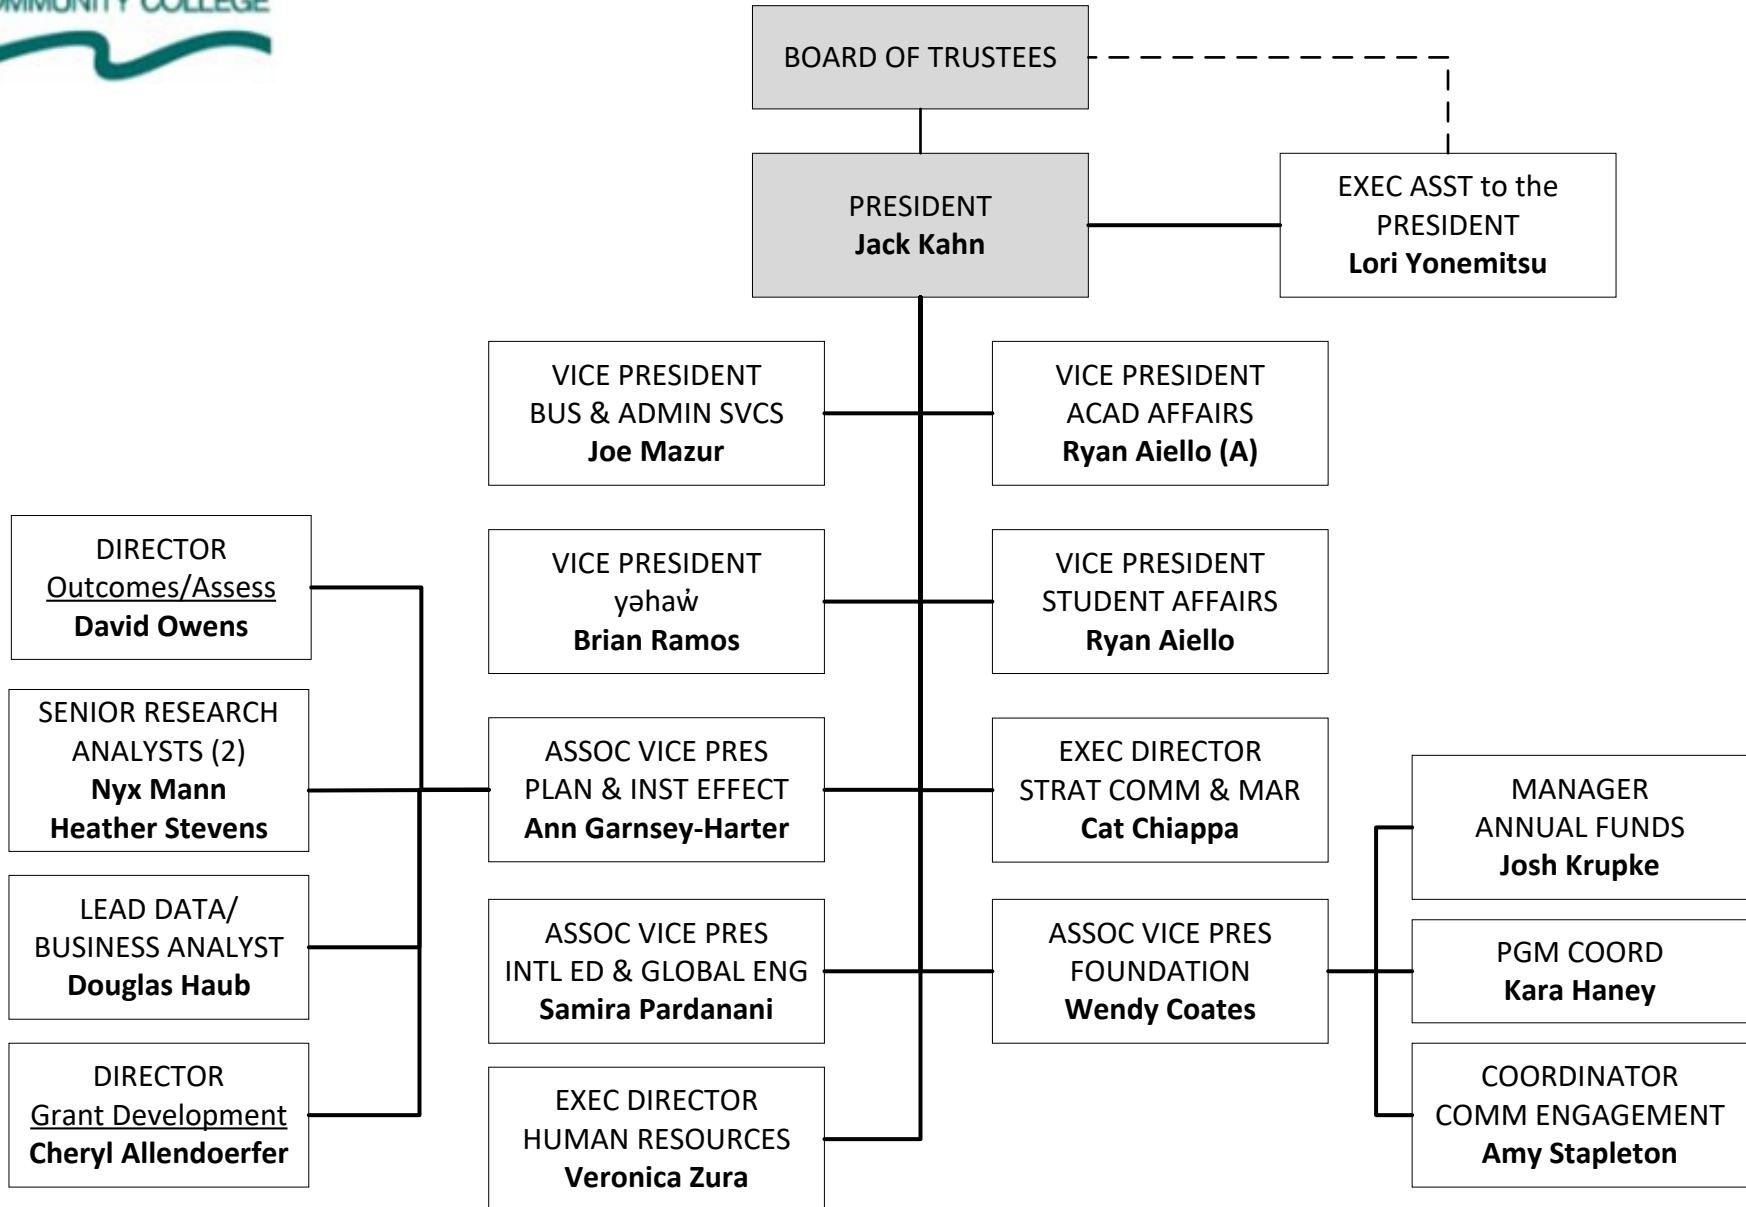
MMUNITY COLLEGE

BOARD OF TRUSTEES

PRESIDENT
**Jack Kahn**

EXEC ASST to the PRESIDENT
**Lori Yonemitsu**

VICE PRESIDENT
BUS & ADMIN SVCS
**Joe Mazur**

VICE PRESIDENT
ACAD AFFAIRS
**Ryan Aiello (A)**

DIRECTOR
Outcomes/Assess
**David Owens**

VICE PRESIDENT
yəhaw̓
**Brian Ramos**

VICE PRESIDENT
STUDENT AFFAIRS
**Ryan Aiello**

SENIOR RESEARCH ANALYSTS (2)
**Nyx Mann**
**Heather Stevens**

ASSOC VICE PRES
PLAN & INST EFFECT
**Ann Garnsey-Harter**

EXEC DIRECTOR
STRAT COMM & MAR
**Cat Chiappa**

MANAGER
ANNUAL FUNDS
**Josh Krupke**

LEAD DATA/ BUSINESS ANALYST
**Douglas Haub**

ASSOC VICE PRES
INTL ED & GLOBAL ENG
**Samira Pardanani**

ASSOC VICE PRES
FOUNDATION
**Wendy Coates**

PGM COORD
**Kara Haney**

DIRECTOR
Grant Development
**Cheryl Allendoerfer**

EXEC DIRECTOR
HUMAN RESOURCES
**Veronica Zura**

COORDINATOR
COMM ENGAGEMENT
**Amy Stapleton**